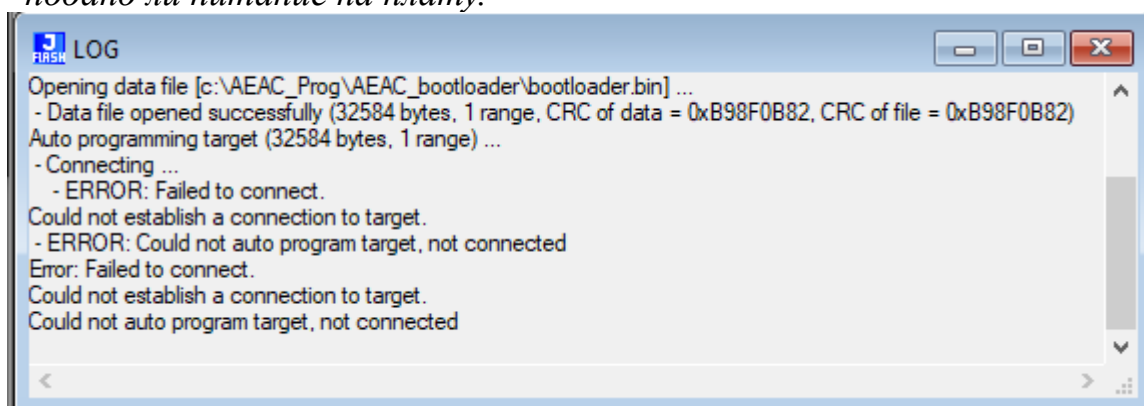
подано ли питание на плату.

J FLASH LOG

Opening data file [c:\AEAC_Prog\AEAC_bootloader\bootloader.bin] ...
- Data file opened successfully (32584 bytes, 1 range, CRC of data = 0xB98F0B82, CRC of file = 0xB98F0B82)
Auto programming target (32584 bytes, 1 range) ...
- Connecting ...
- ERROR: Failed to connect.
Could not establish a connection to target.
- ERROR: Could not auto program target, not connected
Error: Failed to connect.
Could not establish a connection to target.
Could not auto program target, not connected